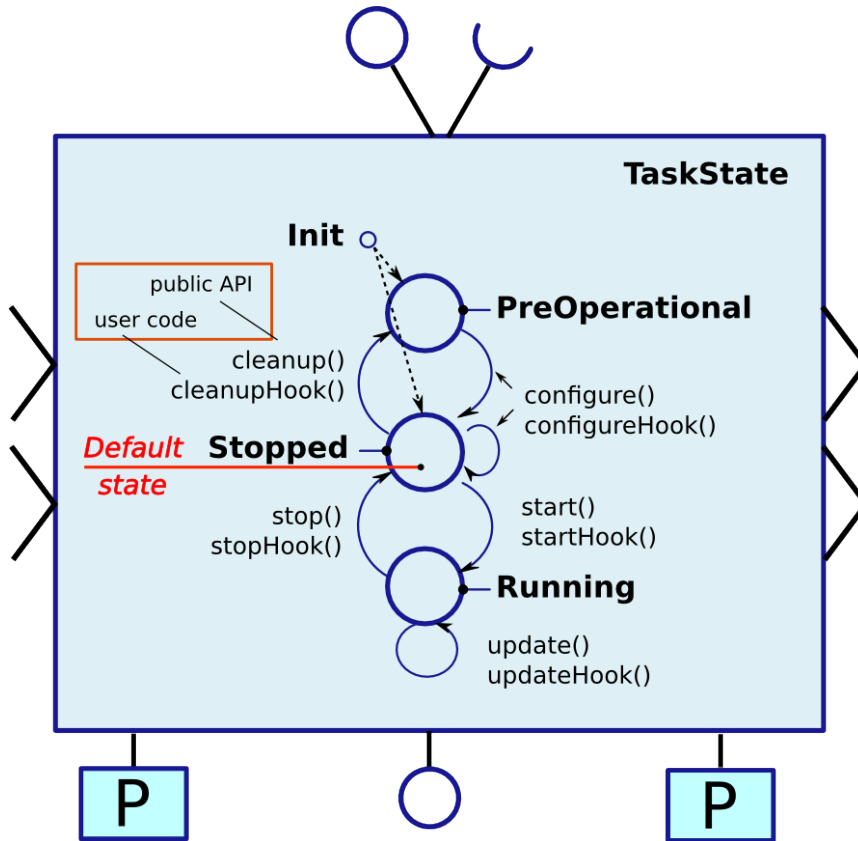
TaskState

Init

public API
user code

PreOperational

cleanup()
cleanupHook()

configure()
configureHook()

Default state

Stopped

stop()
stopHook()

start()
startHook()

Running

update()
updateHook()

P

P